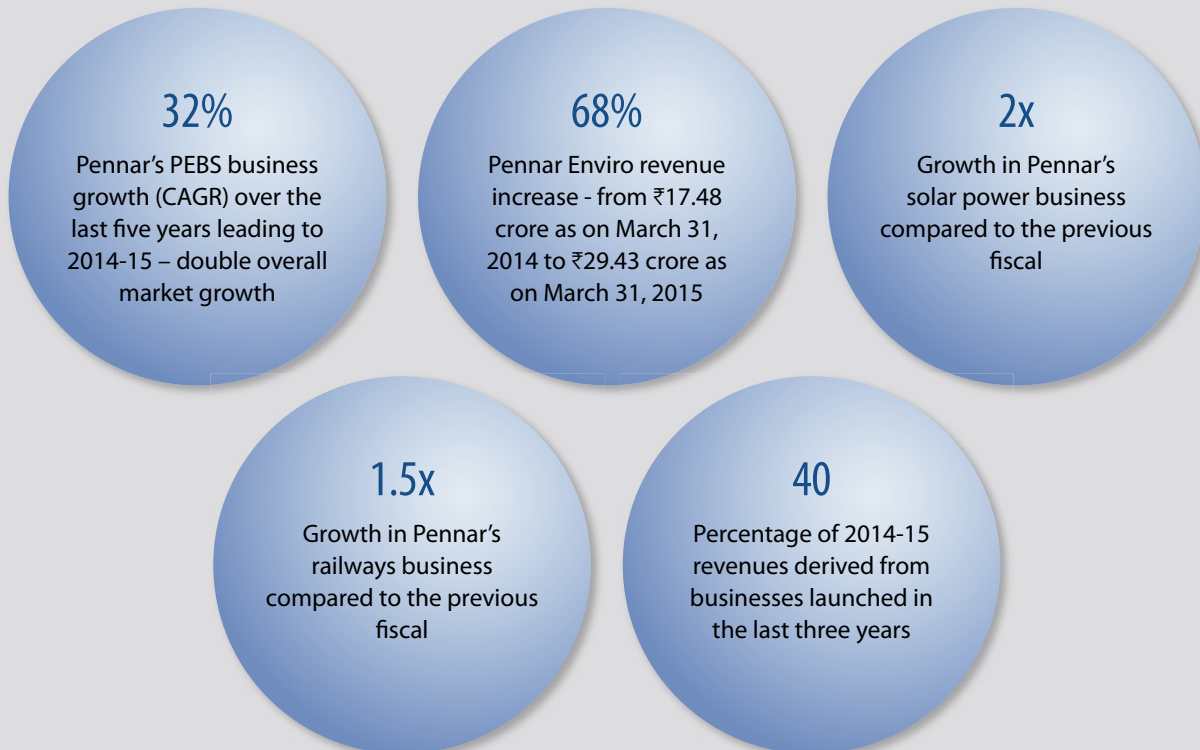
32%

Pennar's PEBS business growth (CAGR) over the last five years leading to 2014-15 – double overall market growth

68%

Pennar Enviro revenue increase - from ₹17.48 crore as on March 31, 2014 to ₹29.43 crore as on March 31, 2015

2x

Growth in Pennar's solar power business compared to the previous fiscal

1.5x

Growth in Pennar's railways business compared to the previous fiscal

40

Percentage of 2014-15 revenues derived from businesses launched in the last three years